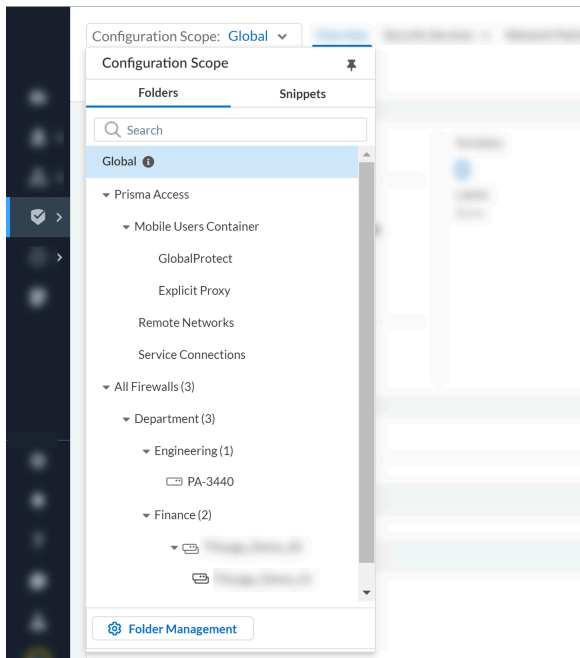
Configuration Scope: Global

Configuration Scope

Folders

Snippets

Search

Global

Prisma Access

Mobile Users Container

GlobalProtect

Explicit Proxy

Remote Networks

Service Connections

All Firewalls (3)

Department (3)

Engineering (1)

PA-3440

Finance (2)

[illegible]

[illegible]

Folder Management